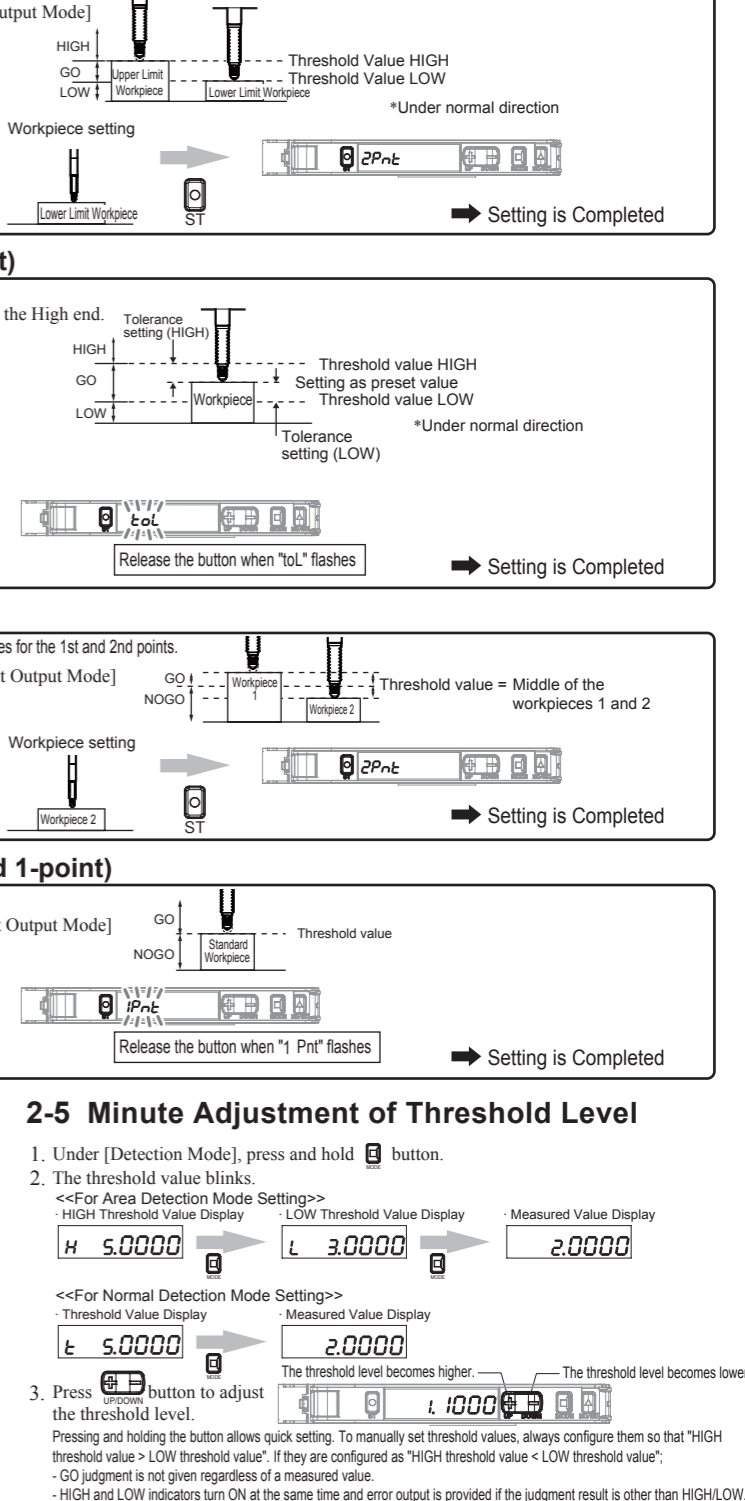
utput Mode]

HIGH
GO
LOW
Upper Limit Workpiece
Lower Limit Workpiece
Threshold Value HIGH
Threshold Value LOW
*Under normal direction

Workpiece setting
Lower Limit Workpiece
ST
2Pnt
Setting is Completed

t)

the High end.
Tolerance setting (HIGH)
HIGH
GO
LOW
Workpiece
Threshold value HIGH
Setting as preset value
Threshold value LOW
*Under normal direction
Tolerance setting (LOW)
toL
Release the button when "toL" flashes
Setting is Completed

es for the 1st and 2nd points.
t Output Mode]
GO
NOGO
Workpiece 1
Workpiece 2
Threshold value = Middle of the workpieces 1 and 2
Workpiece setting
Workpiece 2
2Pnt
ST
Setting is Completed

d 1-point)

t Output Mode]
GO
NOGO
Standard Workpiece
Threshold value
1Pnt
Release the button when "1 Pnt" flashes
Setting is Completed

2-5 Minute Adjustment of Threshold Level

1. Under [Detection Mode], press and hold MODE button.
2. The threshold value blinks.
<<For Area Detection Mode Setting>>
· HIGH Threshold Value Display
H 5.0000
MODE
· LOW Threshold Value Display
L 3.0000
MODE
· Measured Value Display
2.0000

<<For Normal Detection Mode Setting>>
· Threshold Value Display
t 5.0000
MODE
· Measured Value Display
2.0000

3. Press UP/DOWN button to adjust the threshold level.
The threshold level becomes higher.
The threshold level becomes lower
1.1000
UP DOWN

Pressing and holding the button allows quick setting. To manually set threshold values, always configure them so that "HIGH threshold value > LOW threshold value". If they are configured as "HIGH threshold value < LOW threshold value";
- GO judgment is not given regardless of a measured value.
- HIGH and LOW indicators turn ON at the same time and error output is provided if the judgment result is other than HIGH/LOW.